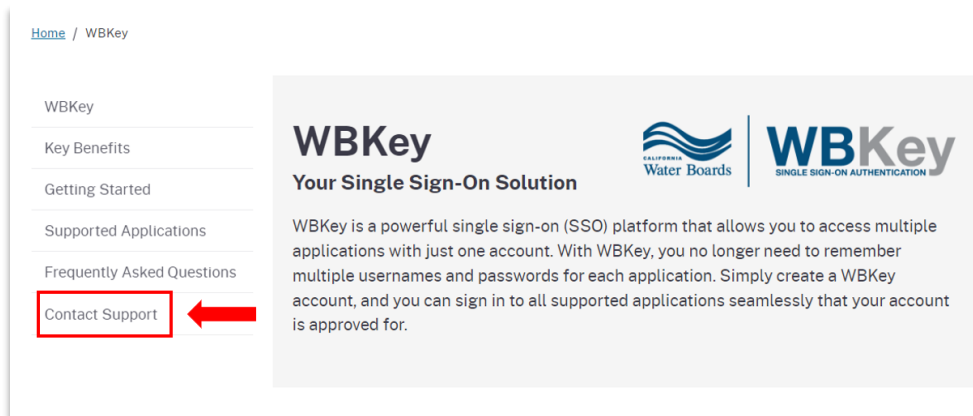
Home / WBKey

WBKey
Key Benefits
Getting Started
Supported Applications
Frequently Asked Questions
Contact Support

WBKey
Your Single Sign-On Solution

CALIFORNIA Water Boards | WBKey SINGLE SIGN-ON AUTHENTICATION

WBKey is a powerful single sign-on (SSO) platform that allows you to access multiple applications with just one account. With WBKey, you no longer need to remember multiple usernames and passwords for each application. Simply create a WBKey account, and you can sign in to all supported applications seamlessly that your account is approved for.